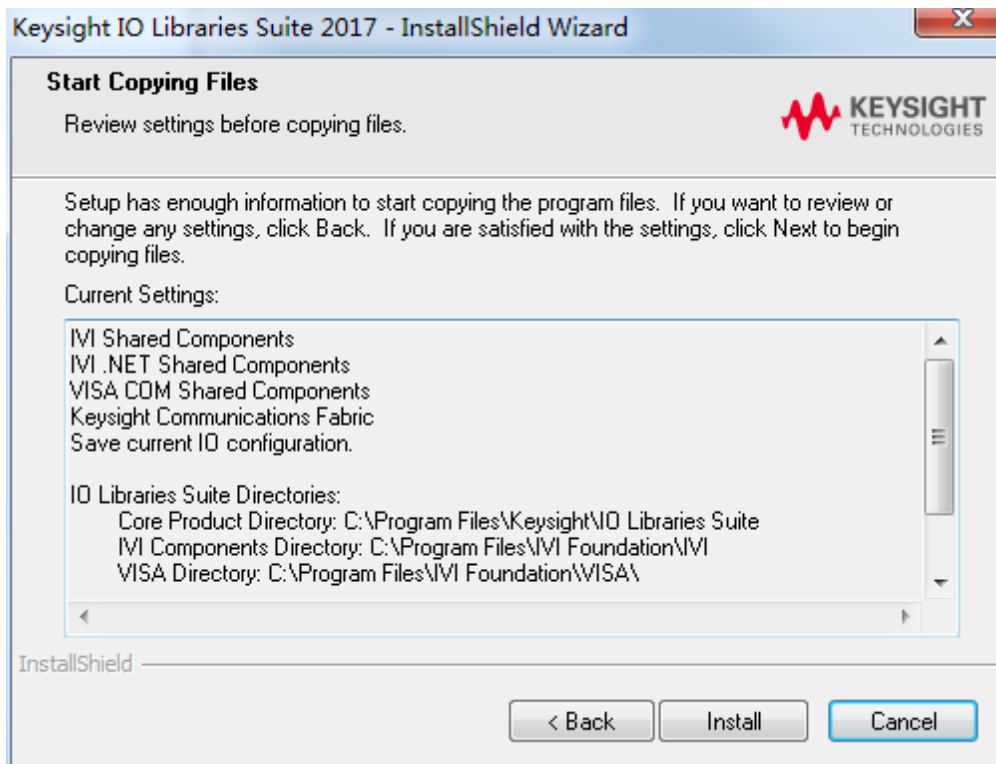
Keysight IO Libraries Suite 2017 - InstallShield Wizard

Start Copying Files

Review settings before copying files.

KEYSIGHT
TECHNOLOGIES

Setup has enough information to start copying the program files. If you want to review or change any settings, click Back. If you are satisfied with the settings, click Next to begin copying files.

Current Settings:

IVI Shared Components
IVI .NET Shared Components
VISA COM Shared Components
Keysight Communications Fabric
Save current IO configuration.

IO Libraries Suite Directories:
Core Product Directory: C:\Program Files\Keysight\IO Libraries Suite
IVI Components Directory: C:\Program Files\IVI Foundation\IVI
VISA Directory: C:\Program Files\IVI Foundation\VISA\

InstallShield

< Back
Install
Cancel